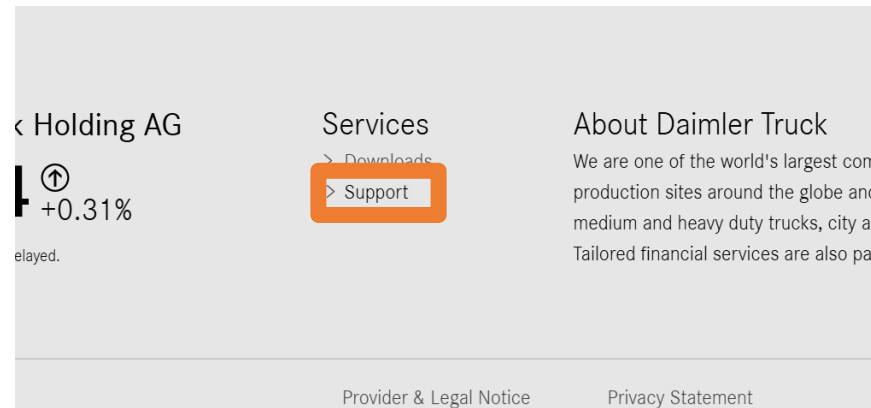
k Holding AG

4 ↑ +0.31%

elayed.

Services

> Downloads

> Support

About Daimler Truck

We are one of the world's largest com production sites around the globe and medium and heavy duty trucks, city a Tailored financial services are also pa

Provider & Legal Notice

Privacy Statement